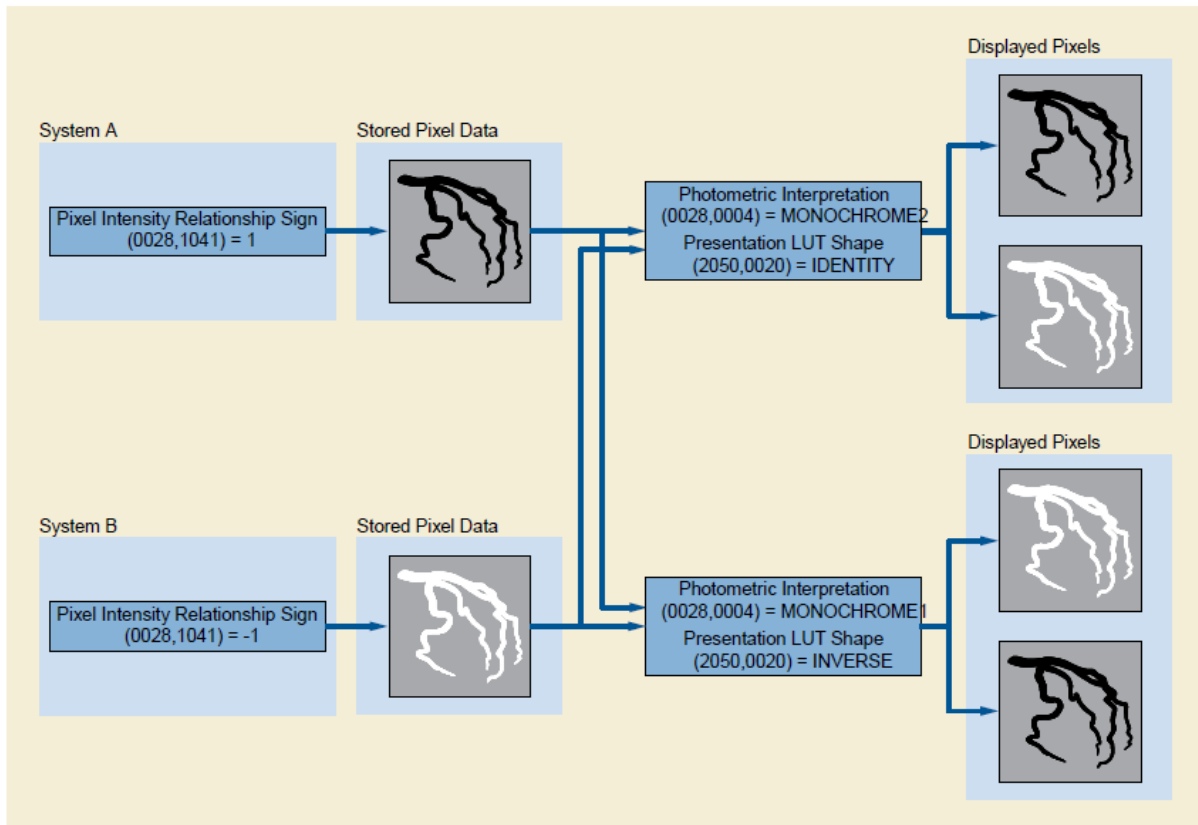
Displayed Pixels

System A

Stored Pixel Data

Pixel Intensity Relationship Sign
(0028,1041) = 1

Photometric Interpretation
(0028,0004) = MONOCHROME2
Presentation LUT Shape
(2050,0020) = IDENTITY

Displayed Pixels

System B

Stored Pixel Data

Pixel Intensity Relationship Sign
(0028,1041) = -1

Photometric Interpretation
(0028,0004) = MONOCHROME1
Presentation LUT Shape
(2050,0020) = INVERSE